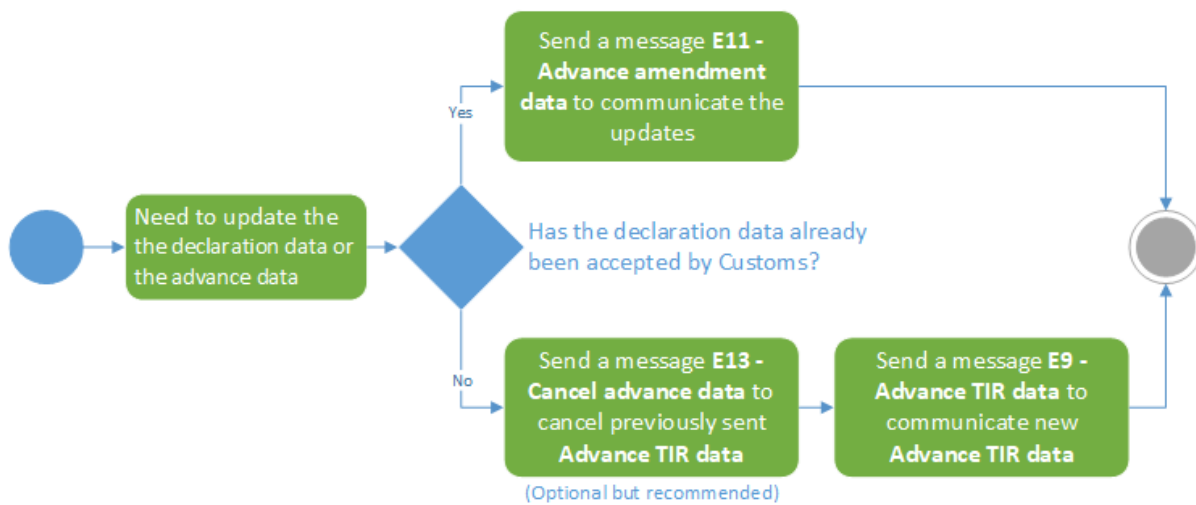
Need to update the the declaration data or the advance data

Has the declaration data already been accepted by Customs?

Yes

Send a message **E11 - Advance amendment data** to communicate the updates

No

Send a message **E13 - Cancel advance data** to cancel previously sent **Advance TIR data**

(Optional but recommended)

Send a message **E9 - Advance TIR data** to communicate new **Advance TIR data**